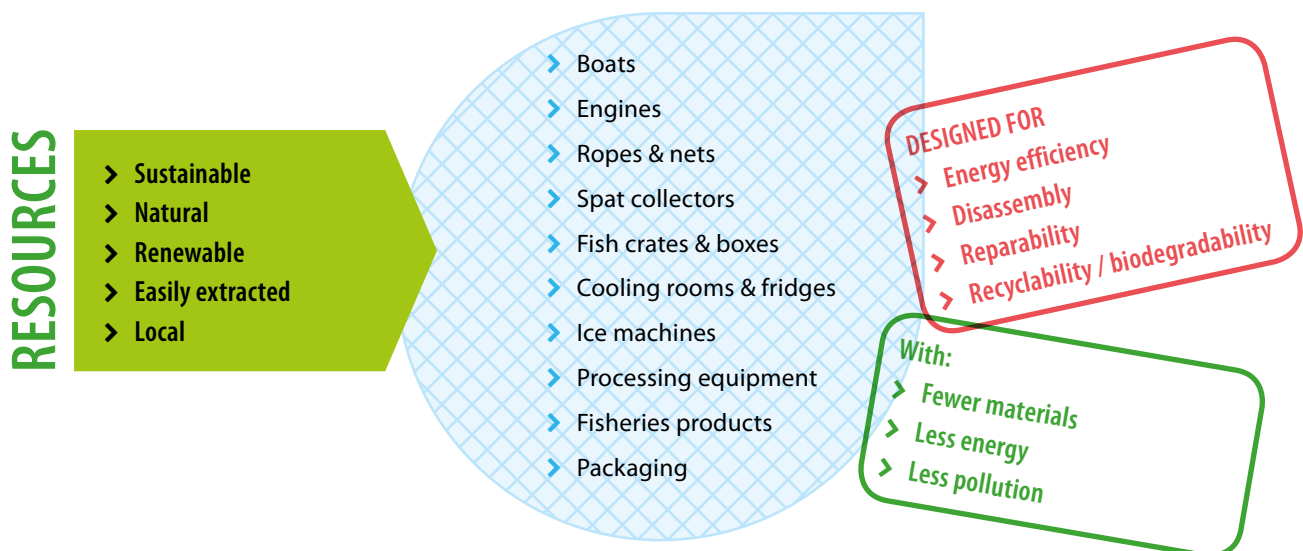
RESOURCES

Sustainable
Natural
Renewable
Easily extracted
Local

Boats
Engines
Ropes & nets
Spat collectors
Fish crates & boxes
Cooling rooms & fridges
Ice machines
Processing equipment
Fisheries products
Packaging

DESIGNED FOR
Energy efficiency
Disassembly
Reparability
Recyclability / biodegradability

With:
Fewer materials
Less energy
Less pollution